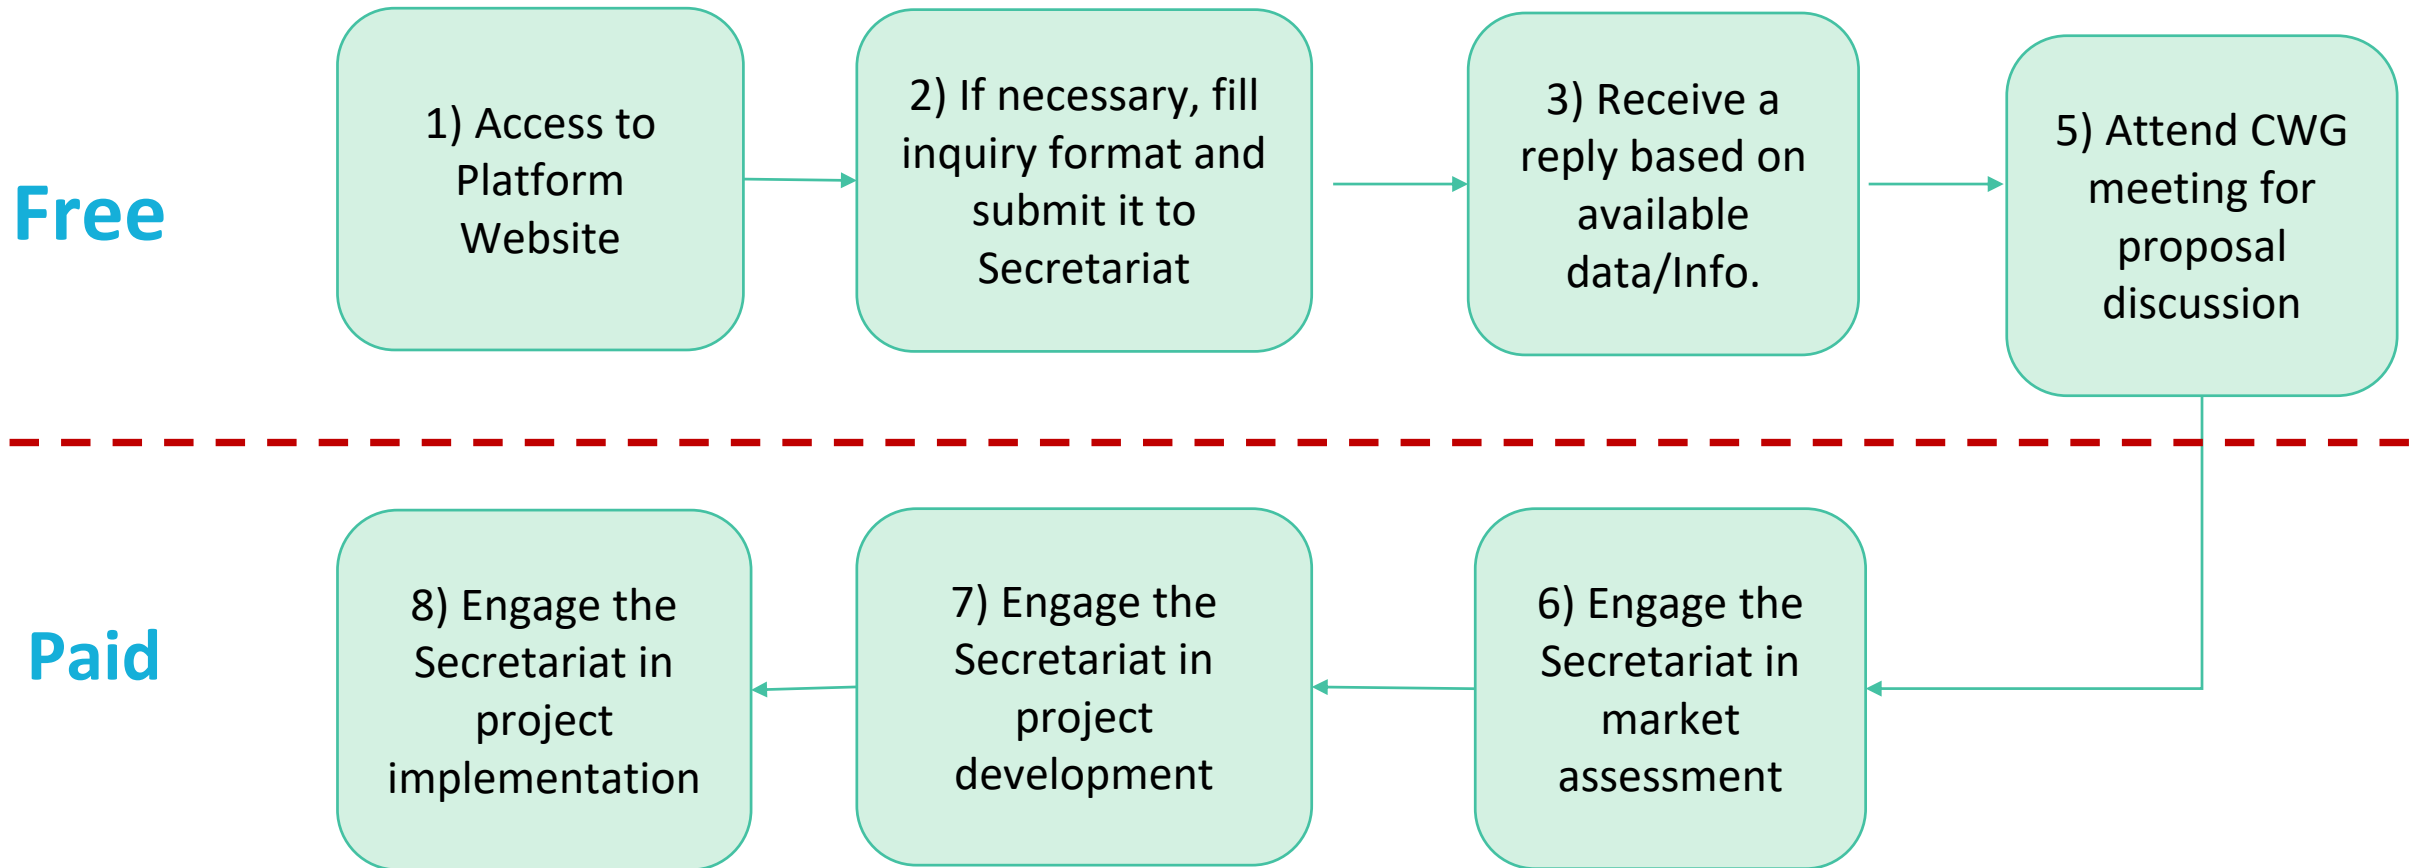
Free

1) Access to Platform Website

2) If necessary, fill inquiry format and submit it to Secretariat

3) Receive a reply based on available data/Info.

5) Attend CWG meeting for proposal discussion

Paid

8) Engage the Secretariat in project implementation

7) Engage the Secretariat in project development

6) Engage the Secretariat in market assessment